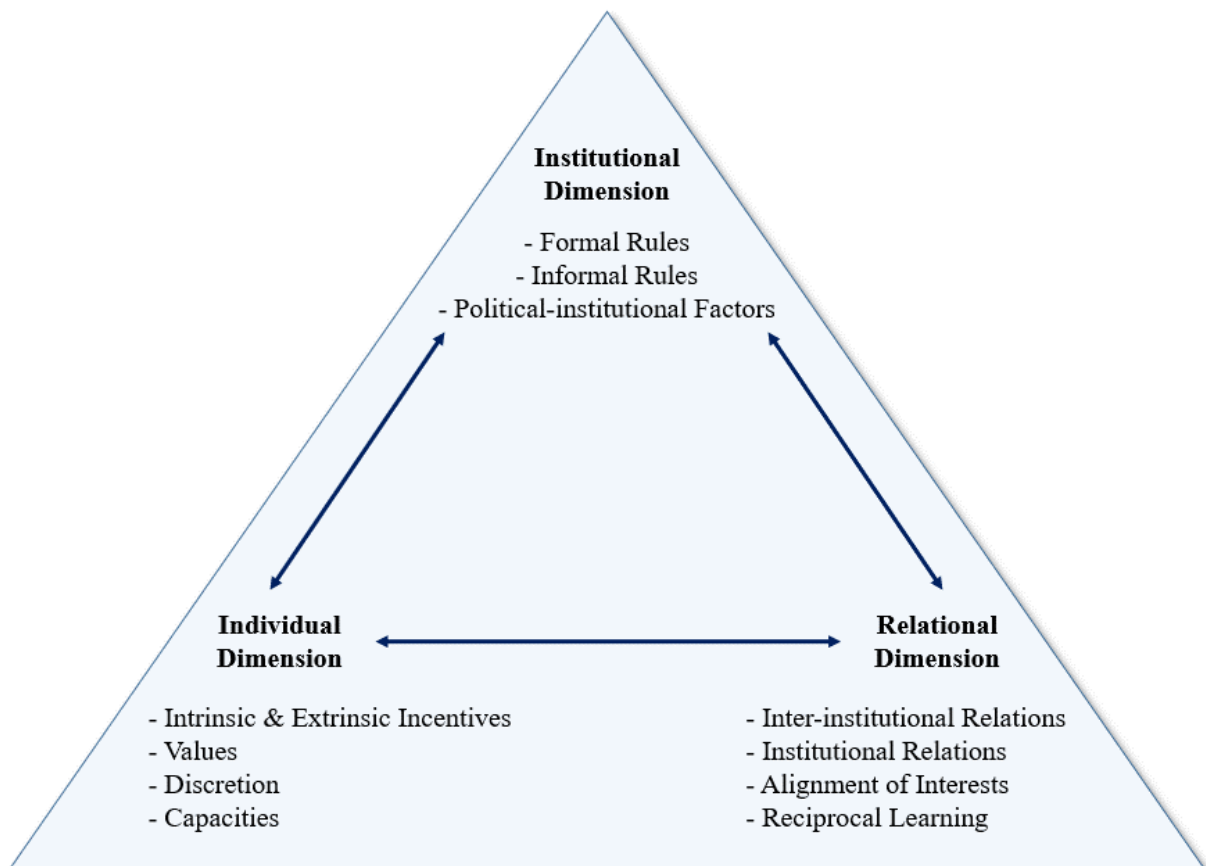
Institutional Dimension

- Formal Rules
- Informal Rules
- Political-institutional Factors

Individual Dimension

- Intrinsic & Extrinsic Incentives
- Values
- Discretion
- Capacities

Relational Dimension

- Inter-institutional Relations
- Institutional Relations
- Alignment of Interests
- Reciprocal Learning